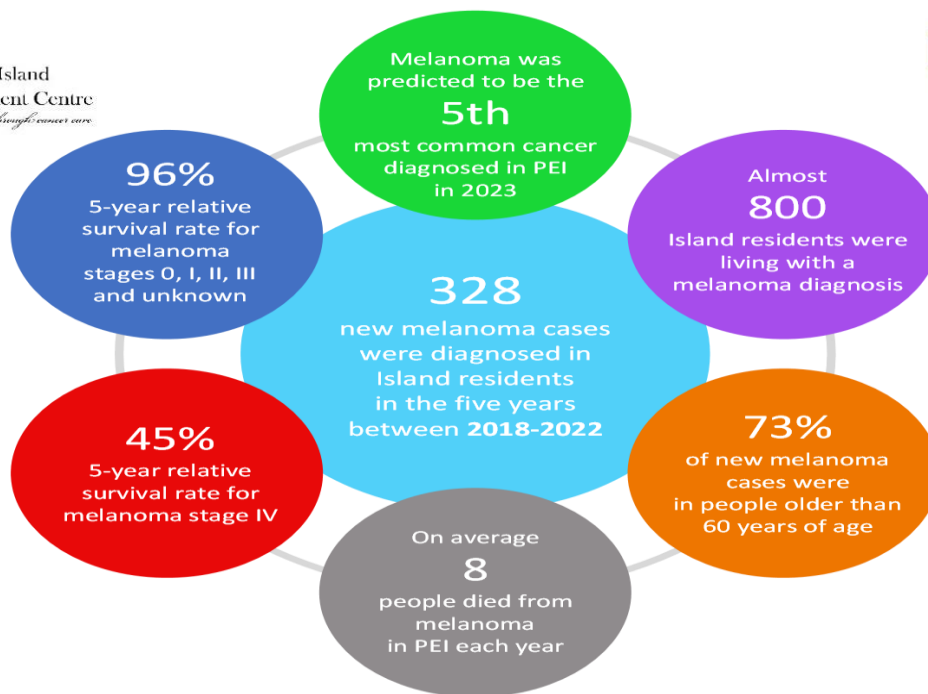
Island
ent Centre
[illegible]

Melanoma was predicted to be the
5th
most common cancer diagnosed in PEI in 2023

96%
5-year relative survival rate for melanoma stages 0, I, II, III and unknown

Almost
800
Island residents were living with a melanoma diagnosis

328
new melanoma cases were diagnosed in Island residents in the five years between **2018-2022**

45%
5-year relative survival rate for melanoma stage IV

73%
of new melanoma cases were in people older than 60 years of age

On average
8
people died from melanoma in PEI each year